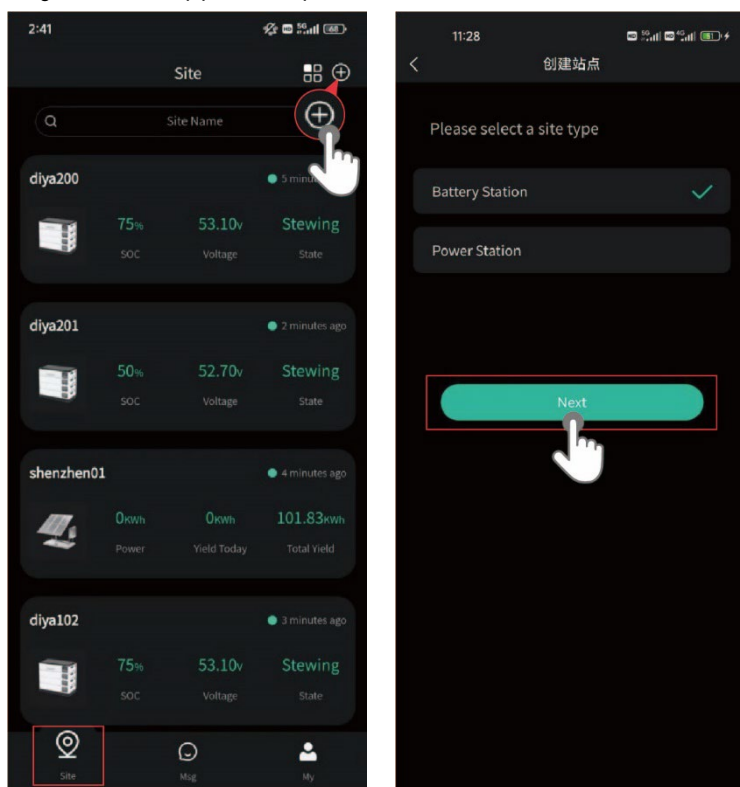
2:41

Site

Site Name

diya200
5 minu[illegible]

75%
SOC
53.10v
Voltage
Stewing
State

diya201
2 minutes ago

50%
SOC
52.70v
Voltage
Stewing
State

shenzhen01
4 minutes ago

0KWh
Power
0KWh
Yield Today
101.83KWh
Total Yield

diya102
3 minutes ago

75%
SOC
53.10v
Voltage
Stewing
State

Site
Msg
My

11:28

创建站点

Please select a site type

Battery Station

Power Station

Next